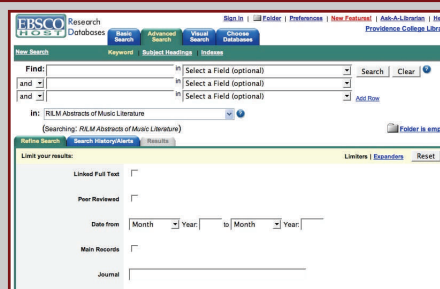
EBSCO HOST Research Databases

Basic Search | Advanced Search | Visual Search | Choose Databases

Sign In | Folder | Preferences | New Features! | Ask-A-Librarian | He

Providence College Libra

New Search | Keyword | Subject Headings | Indexes

Find: in Select a Field (optional) Search Clear

and in Select a Field (optional)

and in Select a Field (optional) Add Row

in: RILM Abstracts of Music Literature

(Searching: RILM Abstracts of Music Literature)

Folder is emp

Refine Search | Search History/Alerts | Results

Limit your results:

Limiters | Expanders | Reset

Linked Full Text

Peer Reviewed

Date from Month Year: to Month Year:

Main Records

Journal